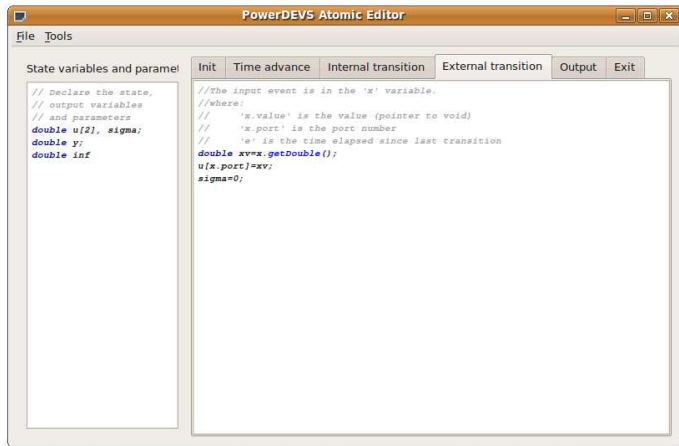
PowerDEVS Atomic Editor

File Tools

State variables and paramet

// Declare the state,
// output variables
// and parameters
double u[2], sigma;
double y;
double inf

Init | Time advance | Internal transition | External transition | Output | Exit

//The input event is in the 'x' variable.
//where:
//     'x.value' is the value (pointer to void)
//     'x.port' is the port number
//     'e' is the time elapsed since last transition
double xv=x.getDouble();
u[x.port]=xv;
sigma=0;